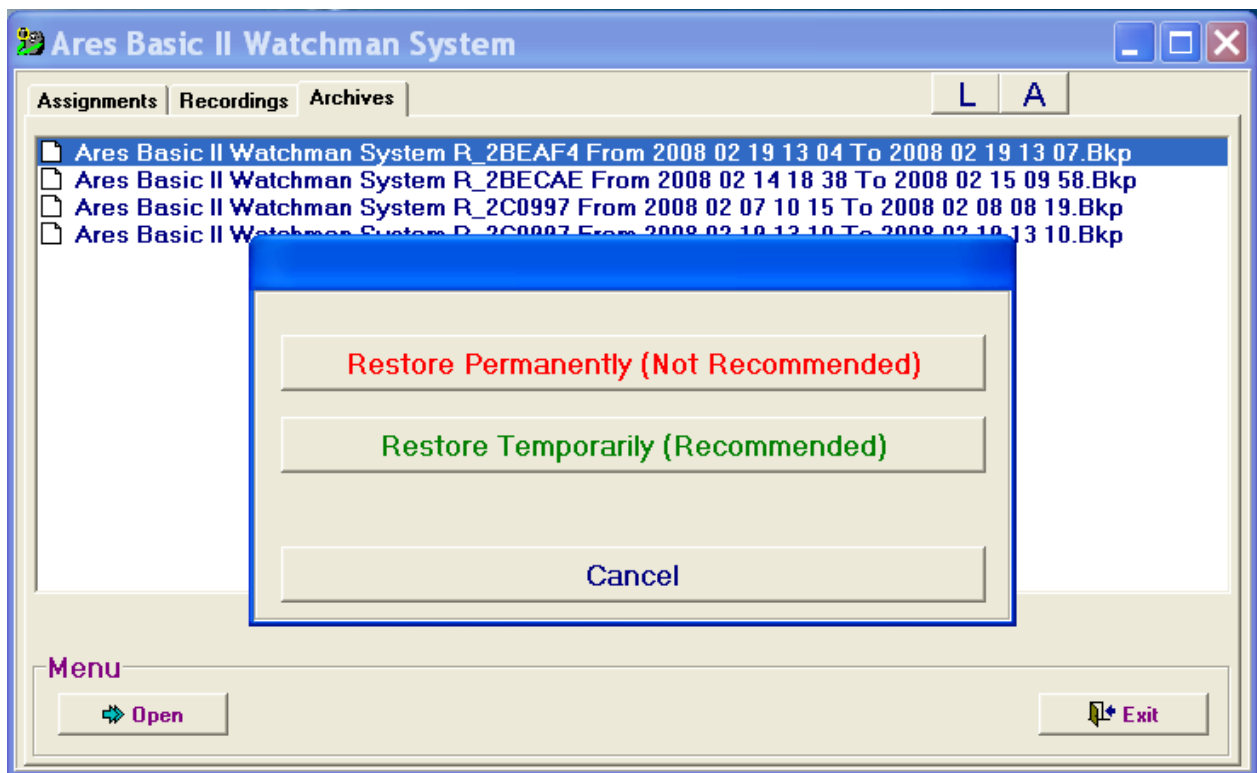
Ares Basic II Watchman System

Assignments | Recordings | Archives

L A

Ares Basic II Watchman System R_2BEAF4 From 2008 02 19 13 04 To 2008 02 19 13 07.Bkp
Ares Basic II Watchman System R_2BECAE From 2008 02 14 18 38 To 2008 02 15 09 58.Bkp
Ares Basic II Watchman System R_2C0997 From 2008 02 07 10 15 To 2008 02 08 08 19.Bkp
Ares Basic II W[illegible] 13 10.Bkp

Restore Permanently (Not Recommended)

Restore Temporarily (Recommended)

Cancel

Menu

Open

Exit